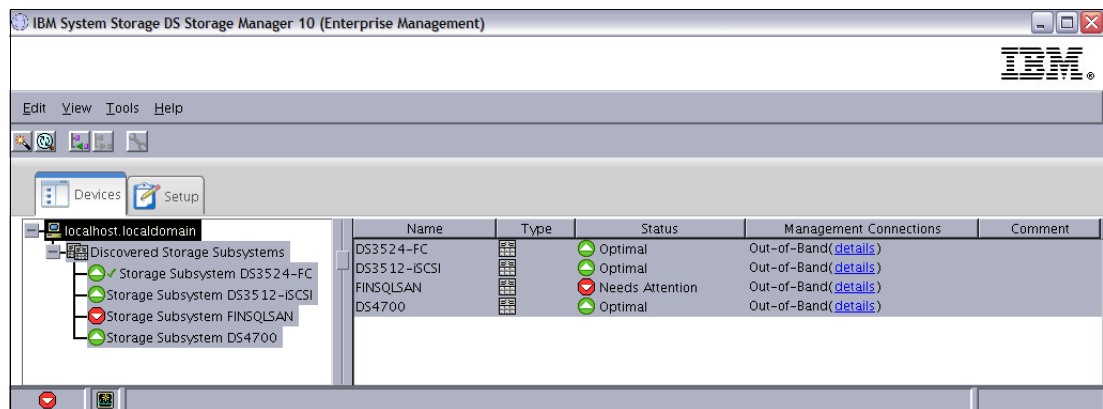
IBM System Storage DS Storage Manager 10 (Enterprise Management)

IBM.

Edit View Tools Help

Devices Setup

localhost.localdomain
Discovered Storage Subsystems
✓ Storage Subsystem DS3524-FC
Storage Subsystem DS3512-iSCSI
Storage Subsystem FINSQLSAN
Storage Subsystem DS4700

| Name | Type | Status | Management Connections | Comment |
|---|---|---|---|---|
| DS3524-FC | | Optimal | Out-of-Band(details) | |
| DS3512-iSCSI | | Optimal | Out-of-Band(details) | |
| FINSQLSAN | | Needs Attention | Out-of-Band(details) | |
| DS4700 | | Optimal | Out-of-Band(details) | |